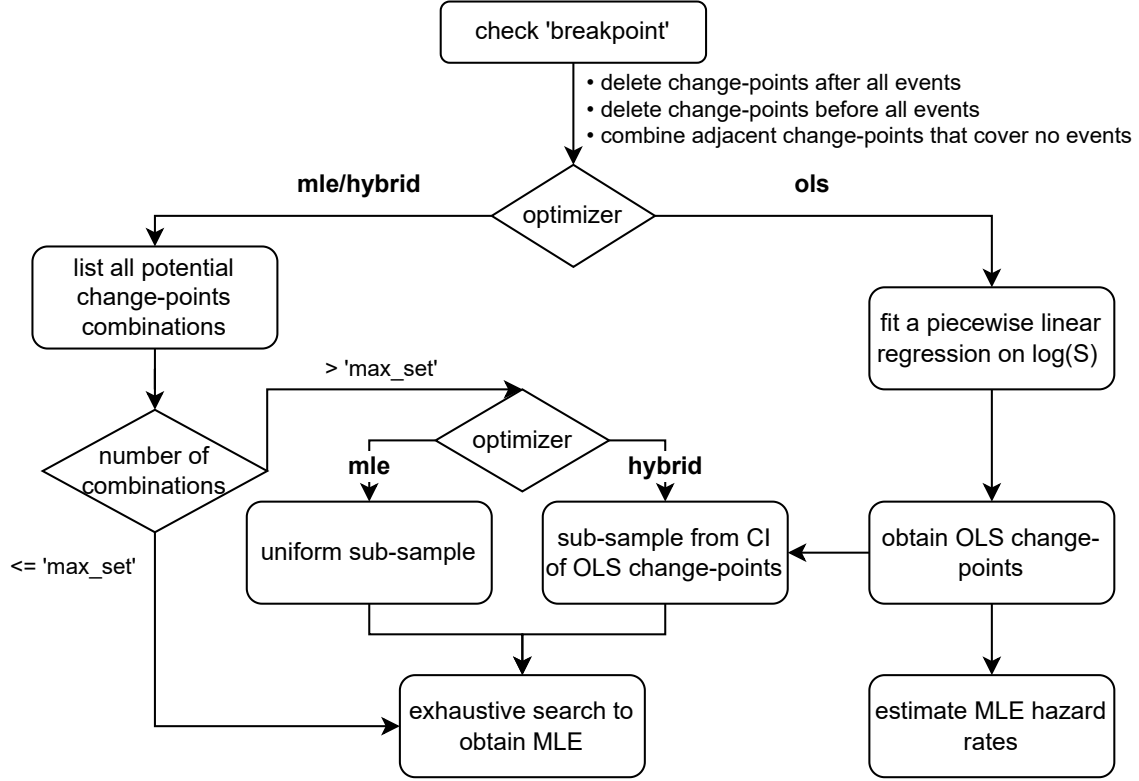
check 'breakpoint'

• delete change-points after all events
• delete change-points before all events
• combine adjacent change-points that cover no events

mle/hybrid

optimizer

ols

list all potential change-points combinations

fit a piecewise linear regression on log(S)

> 'max_set'

optimizer

number of combinations

mle

hybrid

uniform sub-sample

sub-sample from CI of OLS change-points

obtain OLS change-points

<= 'max_set'

exhaustive search to obtain MLE

estimate MLE hazard rates